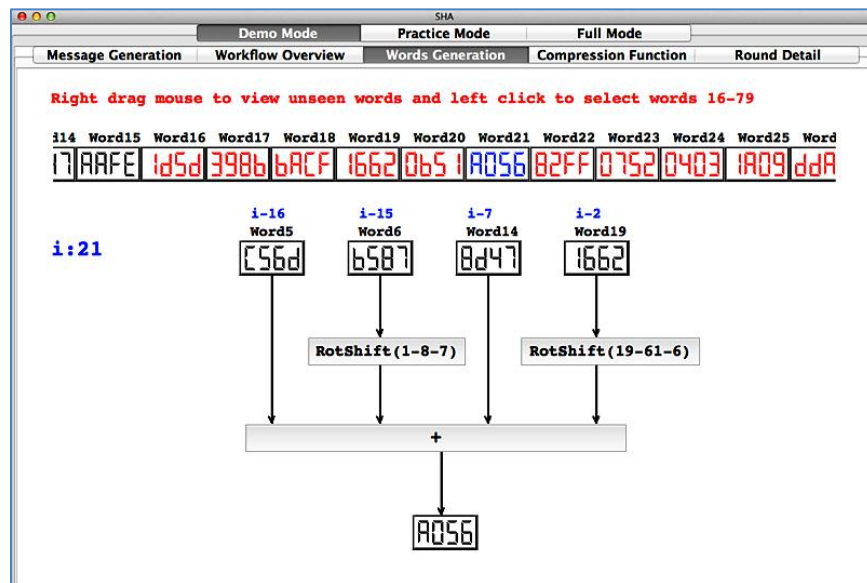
SHA

Demo Mode | Practice Mode | Full Mode

Message Generation | Workflow Overview | Words Generation | Compression Function | Round Detail

Right drag mouse to view unseen words and left click to select words 16-79

| d14 | Word15 | Word16 | Word17 | Word18 | Word19 | Word20 | Word21 | Word22 | Word23 | Word24 | Word25 | Word |
|---|---|---|---|---|---|---|---|---|---|---|---|---|
| 17 | AAFE | 1d5d | 398b | bACF | 1662 | 0b51 | A056 | B2FF | 0752 | 0403 | 1A09 | ddA |

i:21

i-16
Word5
C56d

i-15
Word6
b587

i-7
Word14
8d47

i-2
Word19
1662

RotShift(1-8-7)

RotShift(19-61-6)

+

A056